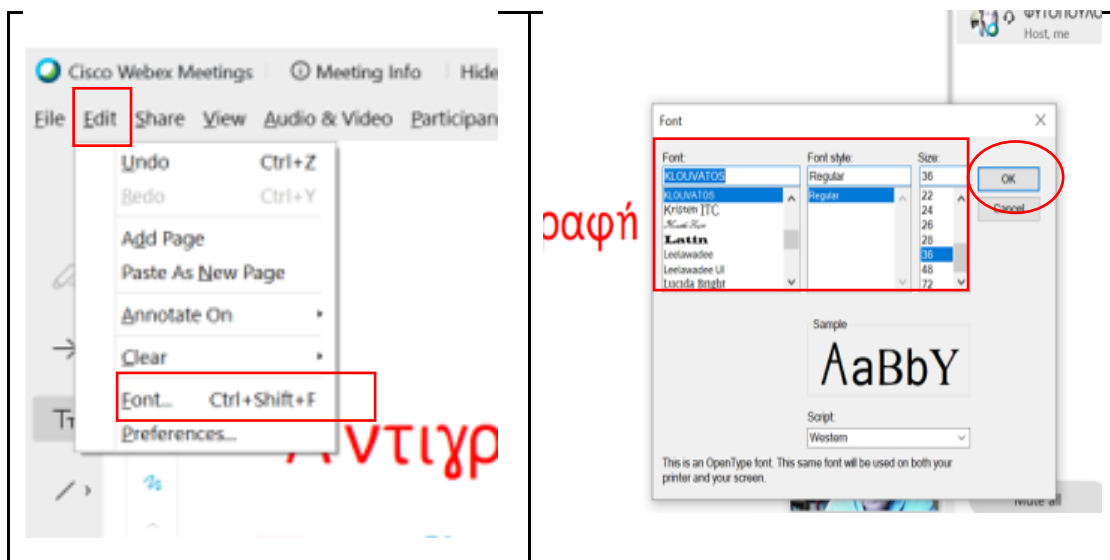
Cisco Webex Meetings | Meeting Info | Hide

File Edit Share View Audio & Video Participan

Undo Ctrl+Z
Redo Ctrl+Y
Add Page
Paste As New Page
Annotate On
Clear
Font... Ctrl+Shift+F
Preferences...

Tт

Αντιγρ

Host, me

Font

Font:
KLOUVATOS
KLOUVATOS
Kristen ITC
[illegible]
Latin
Leelawadee
Leelawadee UI
Lucida Bright

Font style:
Regular
Regular

Size:
36
22
24
26
28
36
48
72

OK
Cancel

ραφή

Sample
AaBbY

Script:
Western

This is an OpenType font. This same font will be used on both your printer and your screen.

Mute all